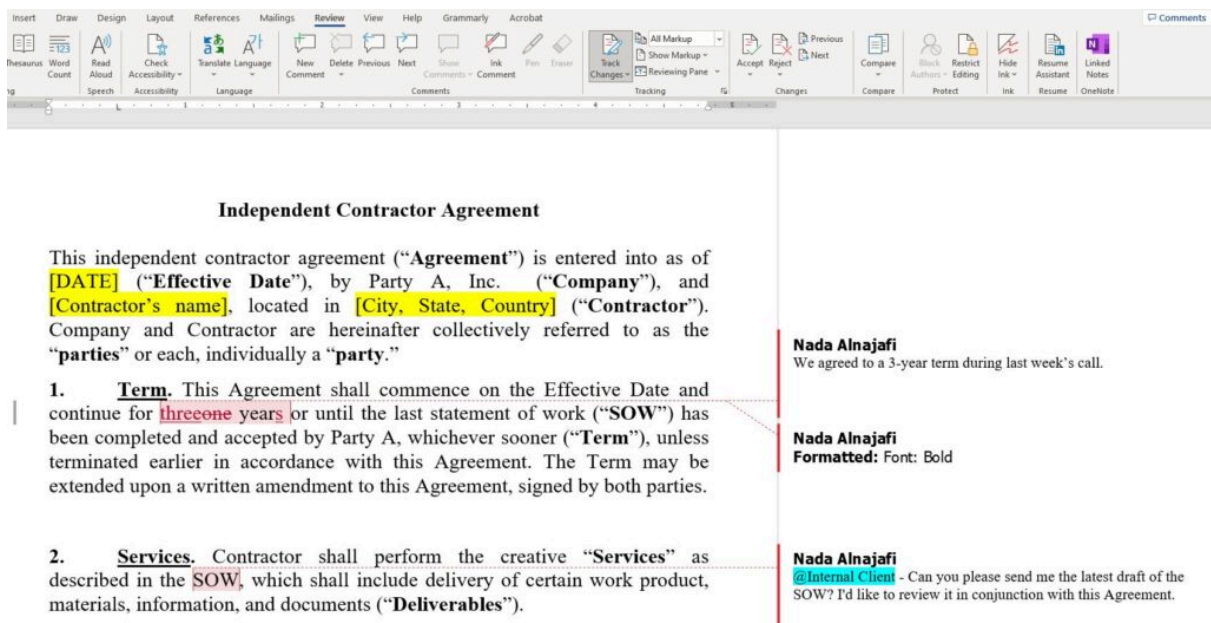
Insert Draw Design Layout References Mailings Review View Help Grammarly Acrobat

Comments

Thesaurus Word Count Read Aloud Check Accessibility Translate Language New Comment Delete Previous Next Show Comments Ink Comment Pen Eraser Track Changes All Markup Show Markup Reviewing Pane Accept Reject Previous Next Compare Block Authors Restrict Editing Hide Ink Resume Assistant Linked Notes

Speech Accessibility Language Comments Tracking Changes Compare Protect Ink Resume OneNote

Independent Contractor Agreement

This independent contractor agreement ("**Agreement**") is entered into as of [DATE] ("**Effective Date**"), by Party A, Inc. ("**Company**"), and [Contractor's name], located in [City, State, Country] ("**Contractor**"). Company and Contractor are hereinafter collectively referred to as the "**parties**" or each, individually a "**party**."

1. **Term.** This Agreement shall commence on the Effective Date and continue for threeone years or until the last statement of work ("**SOW**") has been completed and accepted by Party A, whichever sooner ("**Term**"), unless terminated earlier in accordance with this Agreement. The Term may be extended upon a written amendment to this Agreement, signed by both parties.

2. **Services.** Contractor shall perform the creative "**Services**" as described in the SOW, which shall include delivery of certain work product, materials, information, and documents ("**Deliverables**").

Nada Alnajafi
We agreed to a 3-year term during last week's call.

Nada Alnajafi
Formatted: Font: Bold

Nada Alnajafi
@Internal Client - Can you please send me the latest draft of the SOW? I'd like to review it in conjunction with this Agreement.